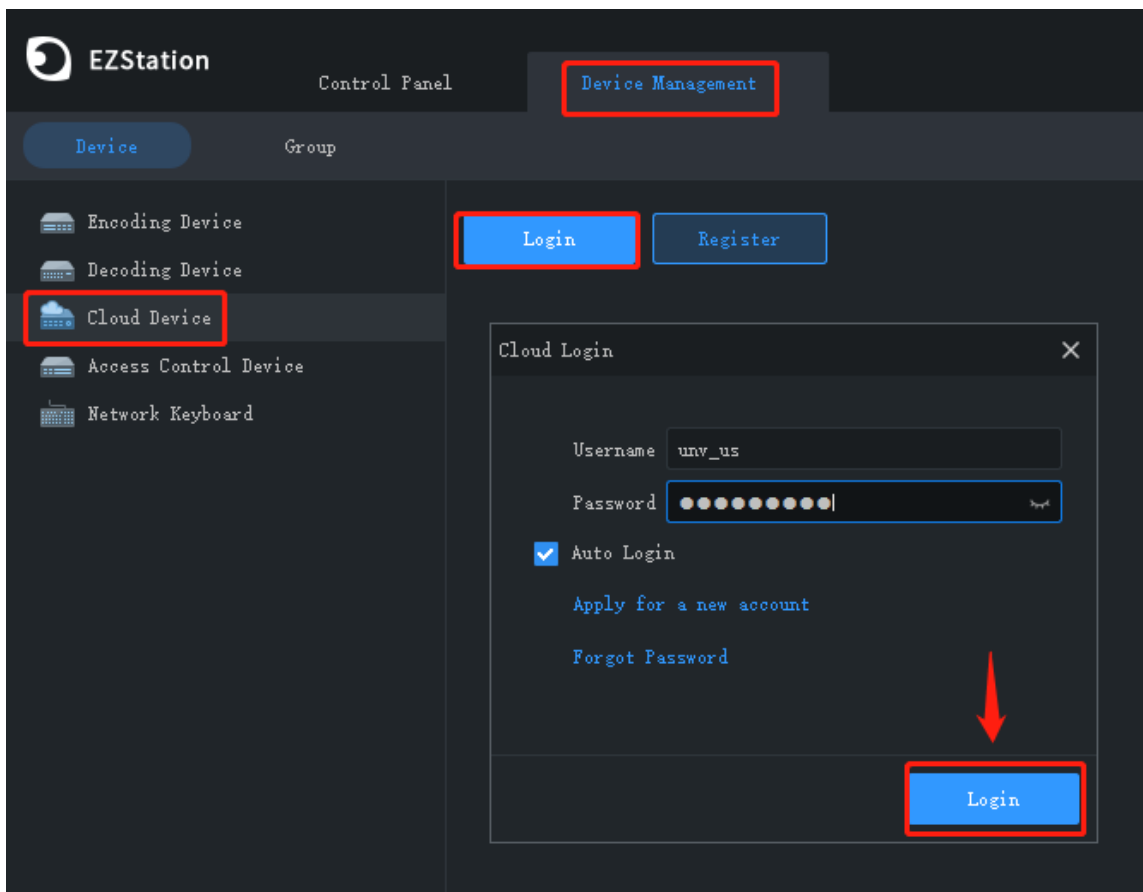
EZStation

Control Panel

Device Management

Device

Group

Encoding Device

Decoding Device

Cloud Device

Access Control Device

Network Keyboard

Login

Register

Cloud Login

Username unv_us

Password ●●●●●●●●●

Auto Login

Apply for a new account

Forgot Password

Login